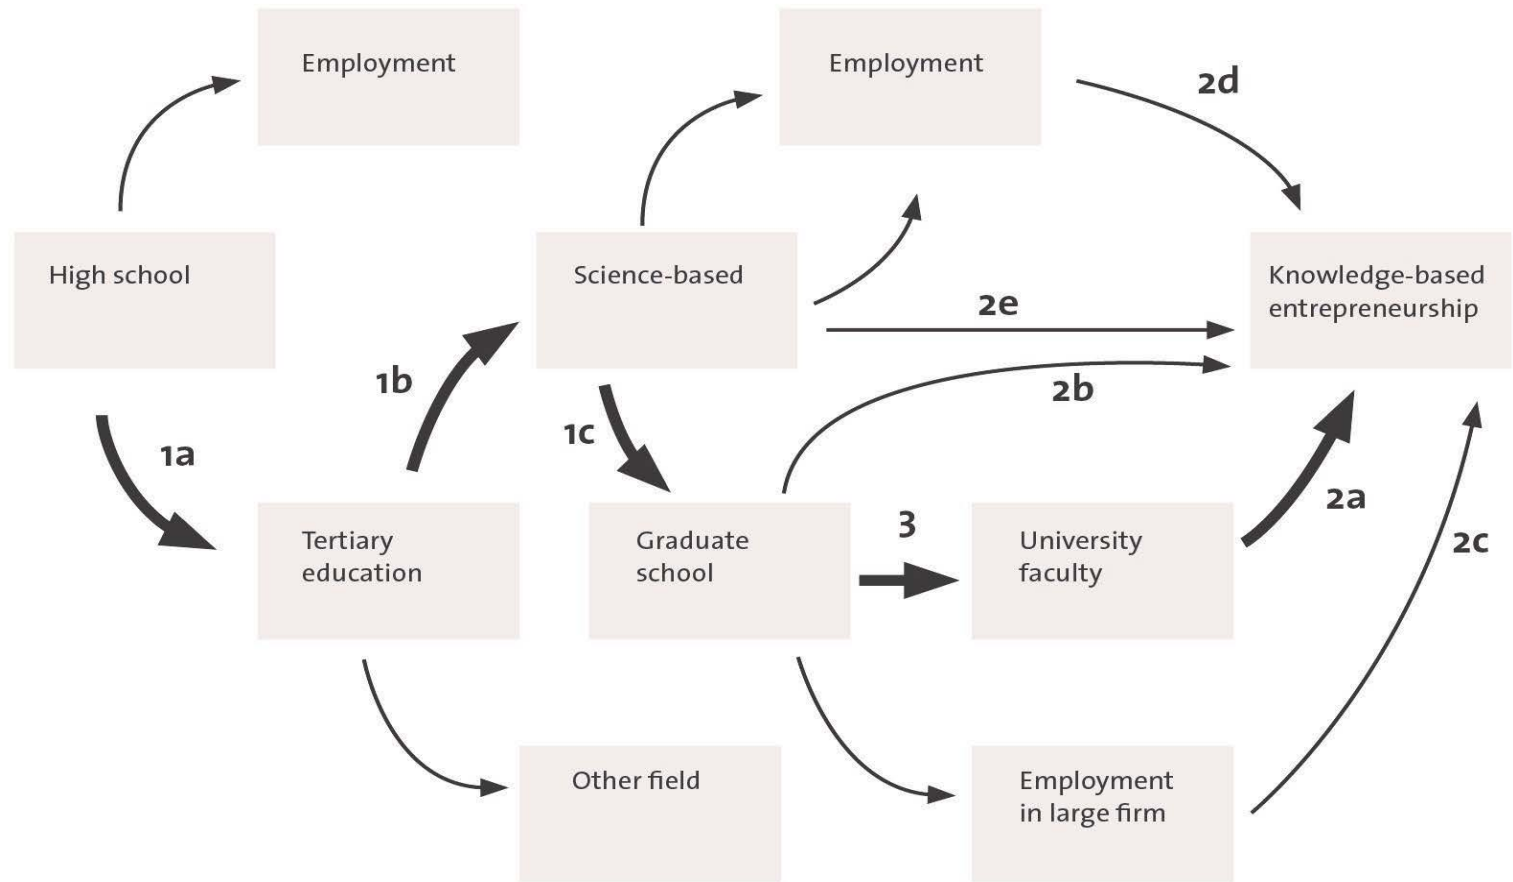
Employment

Employment

2d

High school

Science-based

Knowledge-based entrepreneurship

2e

2b

1b

1c

1a

2a

3

2c

Tertiary education

Graduate school

University faculty

Other field

Employment in large firm